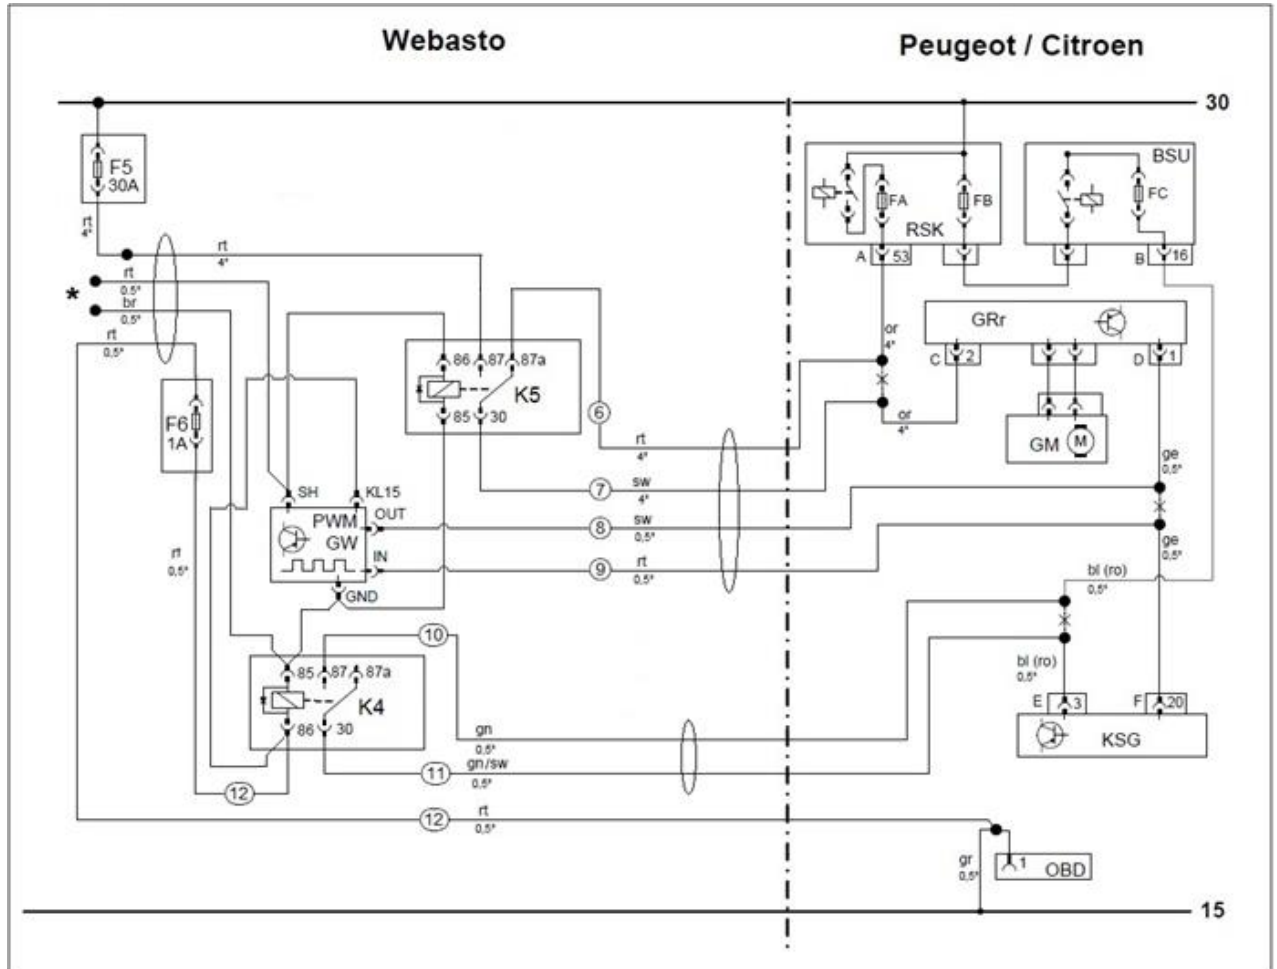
Webasto

Peugeot / Citroen

30

F5
30A

rt
4²

rt
4²

rt
0,5²

*

br
0,5²

rt
0,5²

F6
1A

rt
0,5²

SH

KL15

PWM
GW

OUT

IN

GND

86 87 87a

K5

85 30

6

rt
4²

7

sw
4²

8

sw
0,5²

9

rt
0,5²

10

85 87 87a

K4

86 30

gn
0,5²

11

gn/sw
0,5²

12

12

rt
0,5²

FA

FB

RSK

A 53

BSU

FC

B 16

GRr

C 2

D 1

or
4²

or
4²

GM M

ge
0,5²

ge
0,5²

bl (ro)
0,5²

bl (ro)
0,5²

E 3

F 20

KSG

gr
0,5²

1 OBD

15